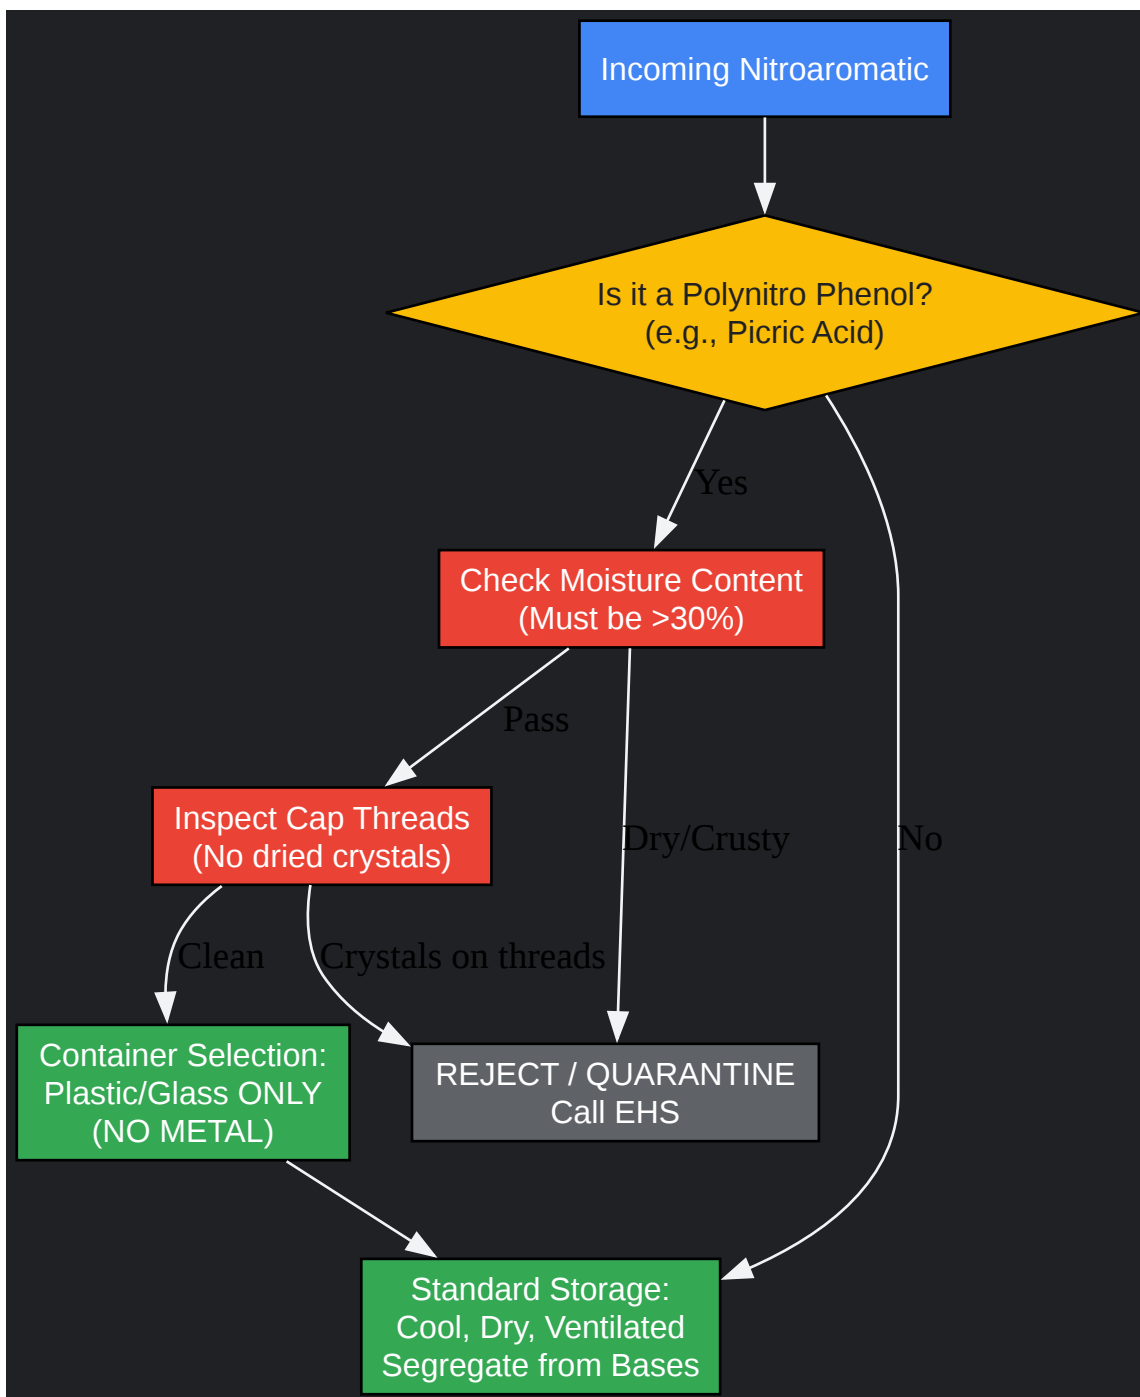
Incoming Nitroaromatic

Is it a Polynitro Phenol?
(e.g., Picric Acid)

Yes

Check Moisture Content
(Must be >30%)

Pass

Inspect Cap Threads
(No dried crystals)

Dry/Crusty

No

Clean

Crystals on threads

Container Selection:
Plastic/Glass ONLY
(NO METAL)

REJECT / QUARANTINE
Call EHS

Standard Storage:
Cool, Dry, Ventilated
Segregate from Bases